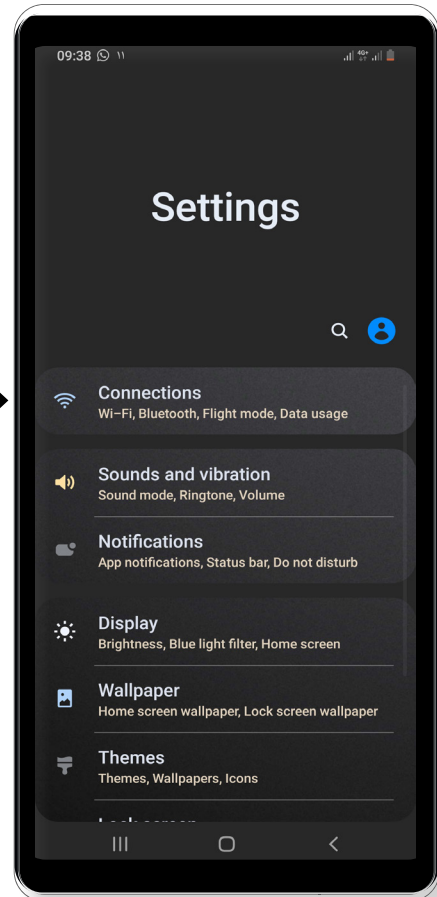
09:38

Settings

Connections
Wi-Fi, Bluetooth, Flight mode, Data usage

Sounds and vibration
Sound mode, Ringtone, Volume

Notifications
App notifications, Status bar, Do not disturb

Display
Brightness, Blue light filter, Home screen

Wallpaper
Home screen wallpaper, Lock screen wallpaper

Themes
Themes, Wallpapers, Icons

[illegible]